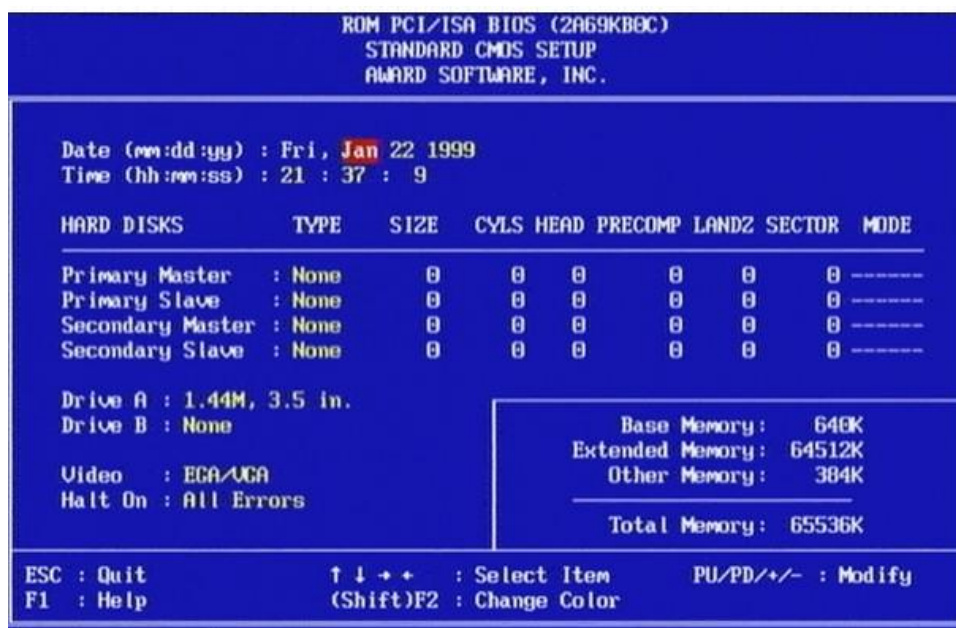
ROM PCI/ISA BIOS (2A69KB0C)
STANDARD CMOS SETUP
AWARD SOFTWARE, INC.

Date (mm:dd:yy) : Fri, Jan 22 1999
Time (hh:mm:ss) : 21 : 37 : 9

| HARD DISKS | TYPE | SIZE | CYLS | HEAD | PRECOMP | LANDZ | SECTOR | MODE |
|---|---|---|---|---|---|---|---|---|
| Primary Master | : None | 0 | 0 | 0 | 0 | 0 | 0 | ------- |
| Primary Slave | : None | 0 | 0 | 0 | 0 | 0 | 0 | ------- |
| Secondary Master | : None | 0 | 0 | 0 | 0 | 0 | 0 | ------- |
| Secondary Slave | : None | 0 | 0 | 0 | 0 | 0 | 0 | ------- |

Drive A : 1.44M, 3.5 in.
Drive B : None

Video : EGA/VGA
Halt On : All Errors

Base Memory: 640K
Extended Memory: 64512K
Other Memory: 384K

Total Memory: 65536K

ESC : Quit
F1 : Help
↑ ↓ → ← : Select Item
(Shift)F2 : Change Color
PU/PD/+/- : Modify